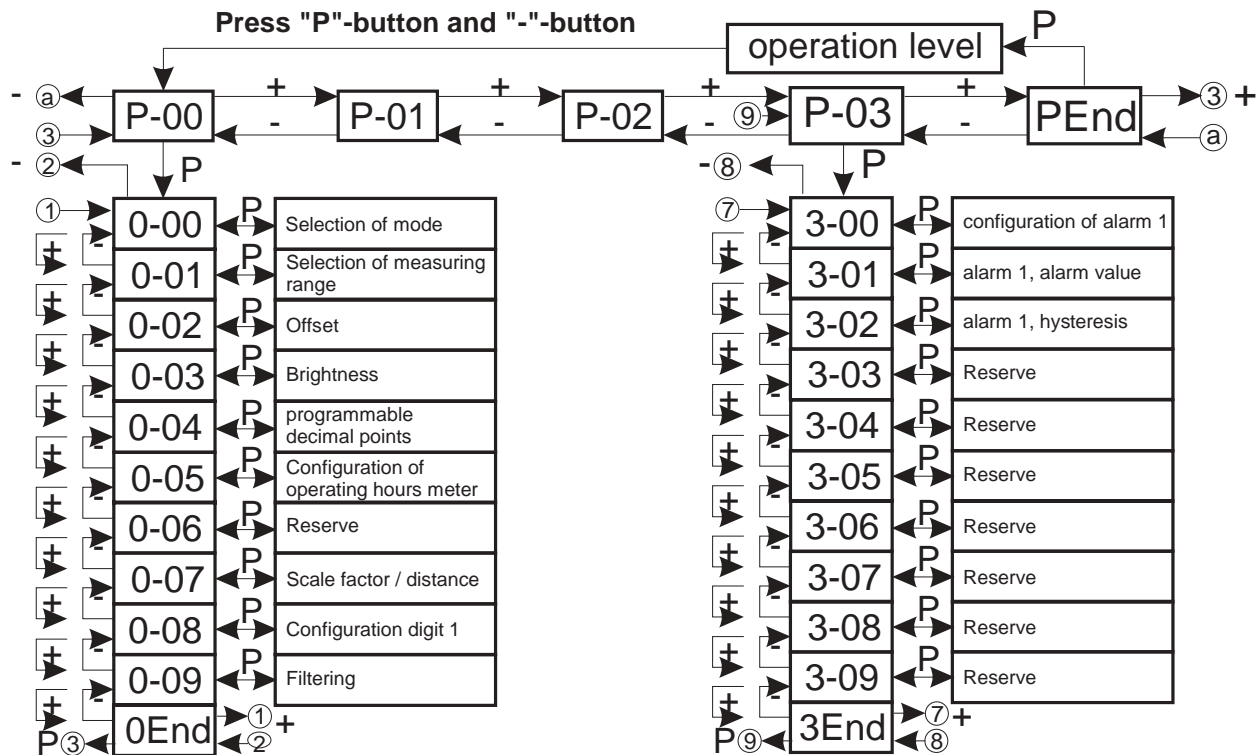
Press "P"-button and "-"-button

operation level P

- ⓐ P-00 + P-01 + P-02 + ⑨ P-03 + PEnd ③ +
③ - - - - ⓐ

- ② P -⑧ P

① 0-00 P Selection of mode
+ - 0-01 P Selection of measuring range
+ - 0-02 P Offset
+ - 0-03 P Brightness
+ - 0-04 P programmable decimal points
+ - 0-05 P Configuration of operating hours meter
+ - 0-06 P Reserve
+ - 0-07 P Scale factor / distance
+ - 0-08 P Configuration digit 1
+ - 0-09 P Filtering
+ - 0End ① +
P③ ②

⑦ 3-00 P configuration of alarm 1
+ - 3-01 P alarm 1, alarm value
+ - 3-02 P alarm 1, hysteresis
+ - 3-03 P Reserve
+ - 3-04 P Reserve
+ - 3-05 P Reserve
+ - 3-06 P Reserve
+ - 3-07 P Reserve
+ - 3-08 P Reserve
+ - 3-09 P Reserve
+ - 3End ⑦+
P⑨ ⑧